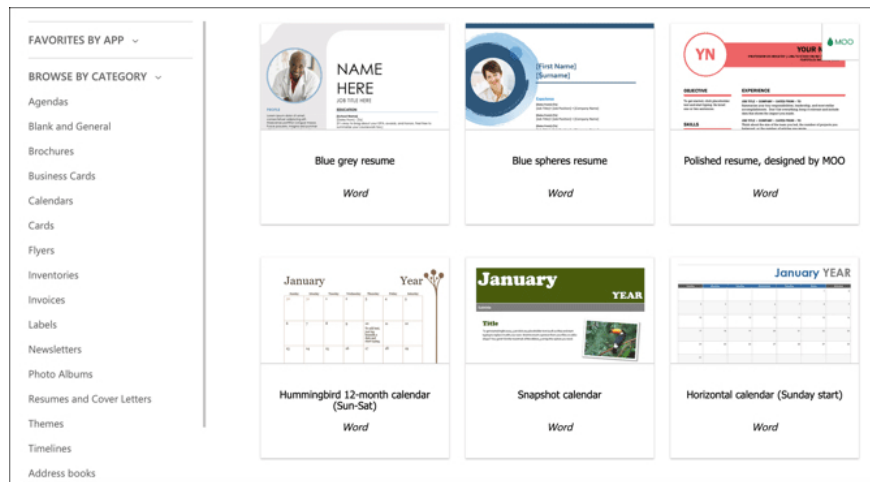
FAVORITES BY APP

BROWSE BY CATEGORY

Agendas
Blank and General
Brochures
Business Cards
Calendars
Cards
Flyers
Inventories
Invoices
Labels
Newsletters
Photo Albums
Resumes and Cover Letters
Themes
Timelines
Address books

NAME HERE
JOB TITLE HERE

Blue grey resume
Word

[First Name]
[Surname]

Blue spheres resume
Word

YN
YOUR N
MOO
OBJECTIVE
EXPERIENCE
SKILLS

Polished resume, designed by MOO
Word

January
Year

Hummingbird 12-month calendar (Sun-Sat)
Word

January
YEAR
Title

Snapshot calendar
Word

January YEAR

Horizontal calendar (Sunday start)
Word